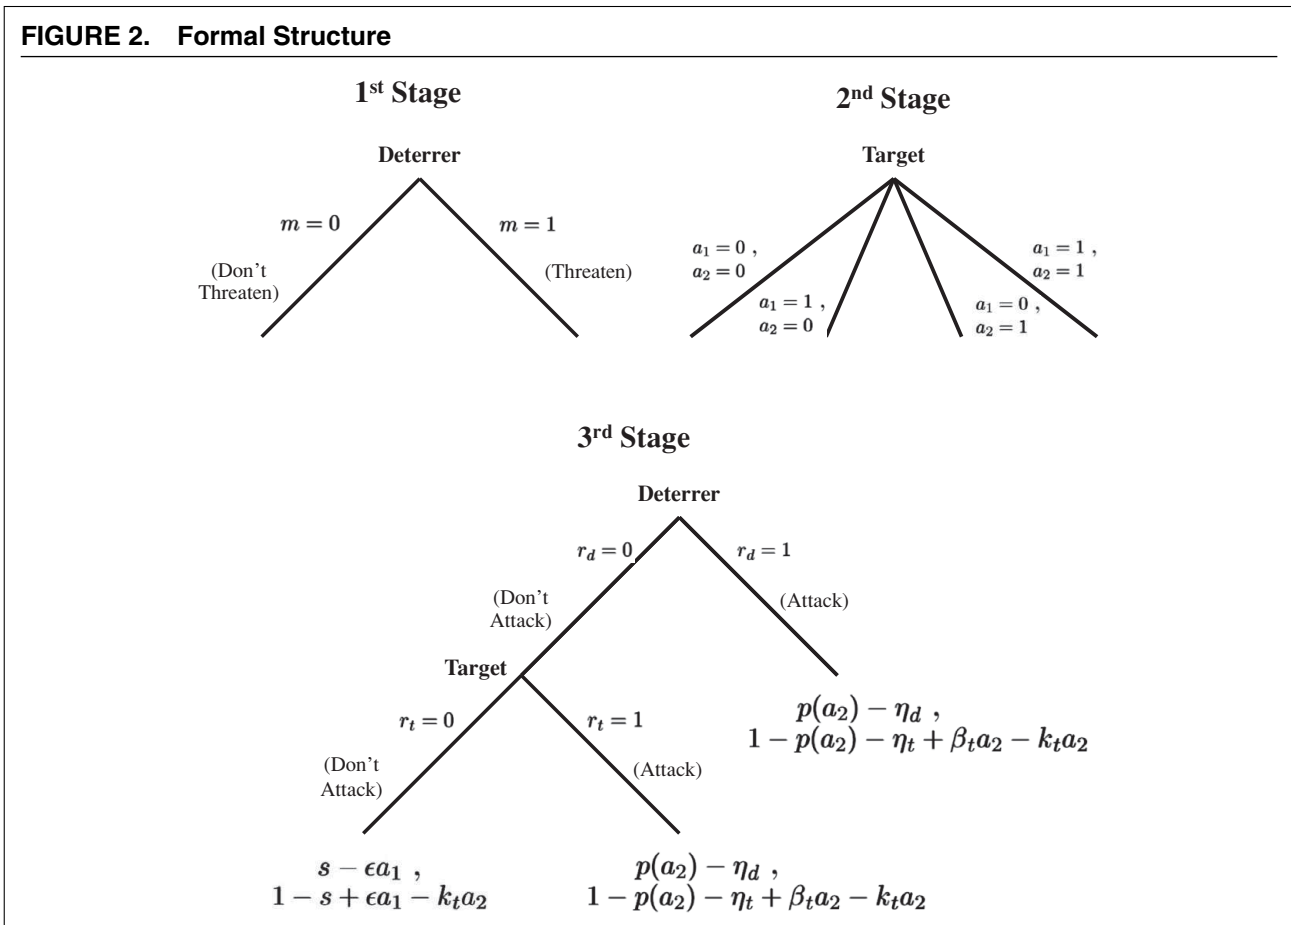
FIGURE 2. Formal Structure

1st Stage

Deterrer

$m = 0$

(Don't Threaten)

$m = 1$

(Threaten)

2nd Stage

Target

$a_1 = 0$ , $a_2 = 0$

$a_1 = 1$ , $a_2 = 0$

$a_1 = 0$ , $a_2 = 1$

$a_1 = 1$ , $a_2 = 1$

3rd Stage

Deterrer

$r_d = 0$

(Don't Attack)

$r_d = 1$

(Attack)

Target

$r_t = 0$

(Don't Attack)

$r_t = 1$

(Attack)

$p(a_2) - \eta_d$ , $1 - p(a_2) - \eta_t + \beta_t a_2 - k_t a_2$

$s - \epsilon a_1$ , $1 - s + \epsilon a_1 - k_t a_2$

$p(a_2) - \eta_d$ , $1 - p(a_2) - \eta_t + \beta_t a_2 - k_t a_2$